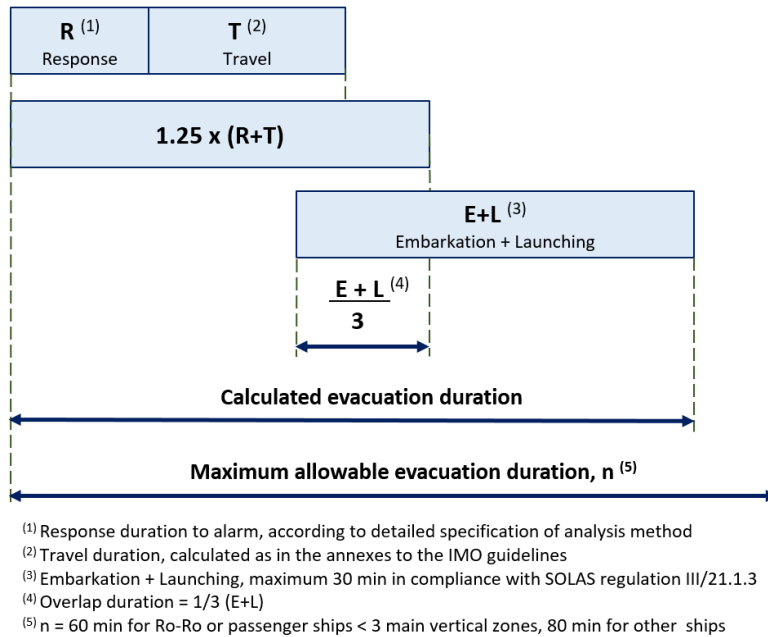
R $^{(1)}$
Response

T $^{(2)}$
Travel

1.25 x (R+T)

E+L $^{(3)}$
Embarkation + Launching

$\frac{E + L}{3}$ $^{(4)}$

Calculated evacuation duration

Maximum allowable evacuation duration, n $^{(5)}$

$^{(1)}$ Response duration to alarm, according to detailed specification of analysis method
$^{(2)}$ Travel duration, calculated as in the annexes to the IMO guidelines
$^{(3)}$ Embarkation + Launching, maximum 30 min in compliance with SOLAS regulation III/21.1.3
$^{(4)}$ Overlap duration = 1/3 (E+L)
$^{(5)}$ n = 60 min for Ro-Ro or passenger ships < 3 main vertical zones, 80 min for other ships